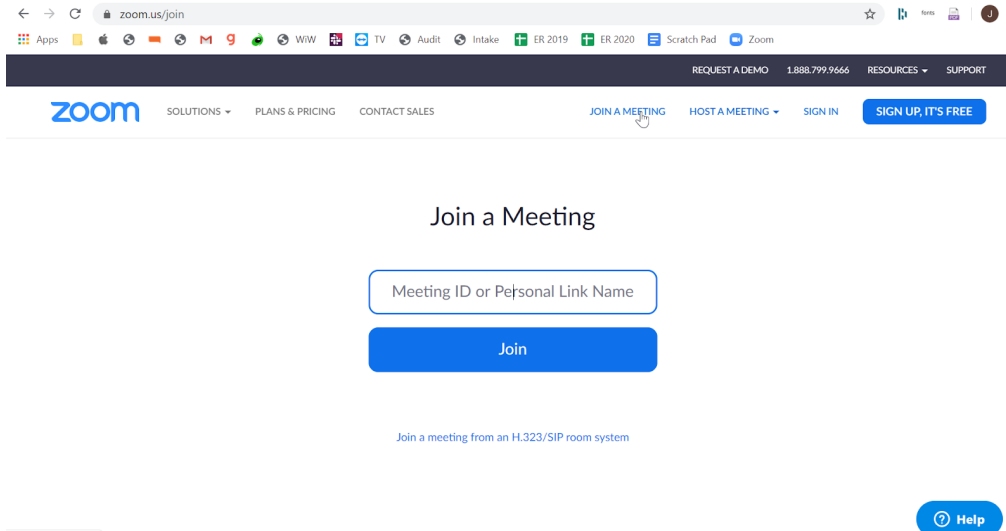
zoom.us/join

fonts

J

Apps WiW TV Audit Intake ER 2019 ER 2020 Scratch Pad Zoom

REQUEST A DEMO 1.888.799.9666 RESOURCES SUPPORT

zoom SOLUTIONS PLANS & PRICING CONTACT SALES JOIN A MEETING HOST A MEETING SIGN IN SIGN UP, IT'S FREE

Join a Meeting

Meeting ID or Personal Link Name

Join

Join a meeting from an H.323/SIP room system

Help